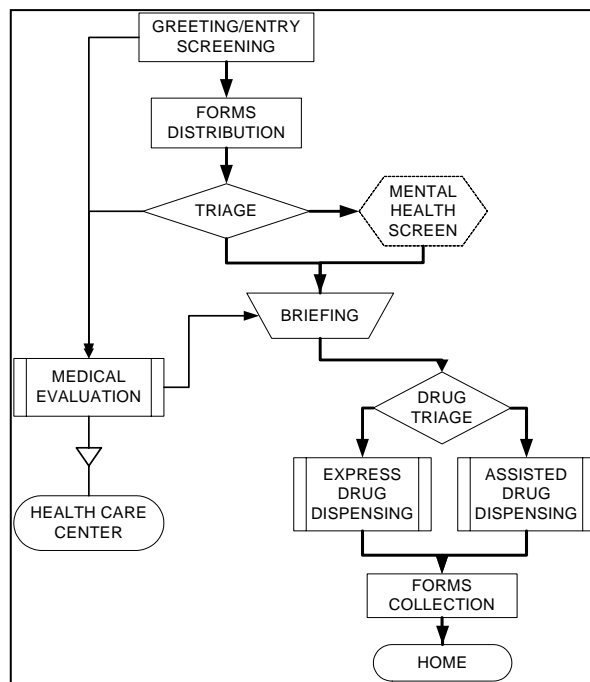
GREETING/ENTRY SCREENING

FORMS DISTRIBUTION

TRIAGE

MENTAL HEALTH SCREEN

BRIEFING

MEDICAL EVALUATION

DRUG TRIAGE

HEALTH CARE CENTER

EXPRESS DRUG DISPENSING

ASSISTED DRUG DISPENSING

FORMS COLLECTION

HOME